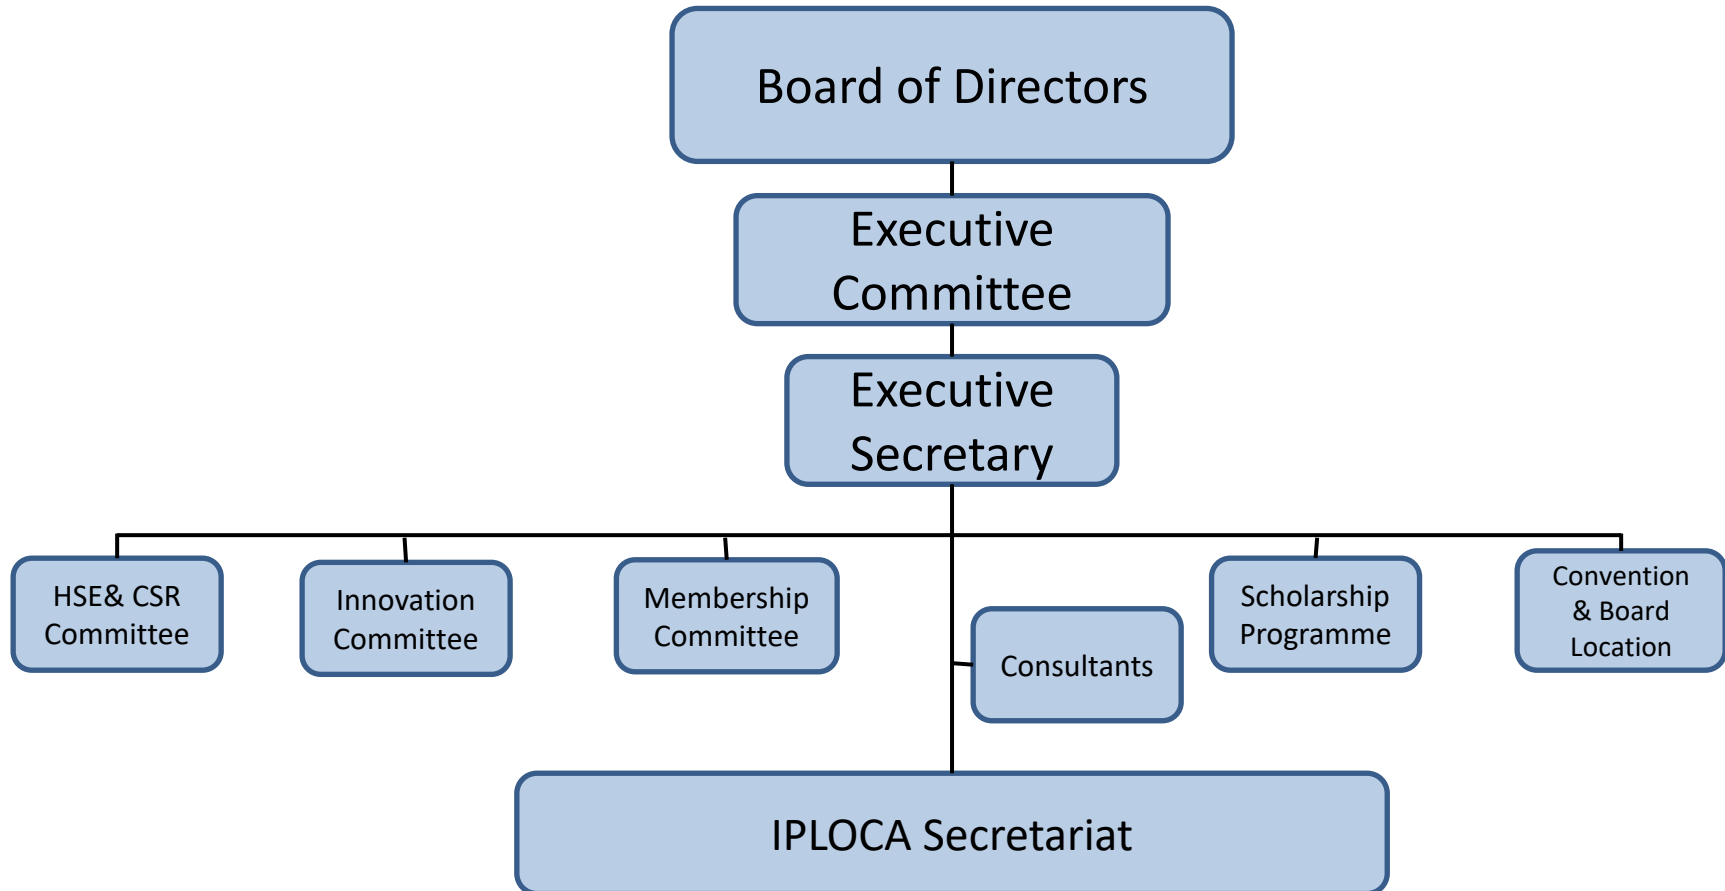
Board of Directors

Executive Committee

Executive Secretary

HSE& CSR Committee

Innovation Committee

Membership Committee

Consultants

Scholarship Programme

Convention & Board Location

IPLOCA Secretariat